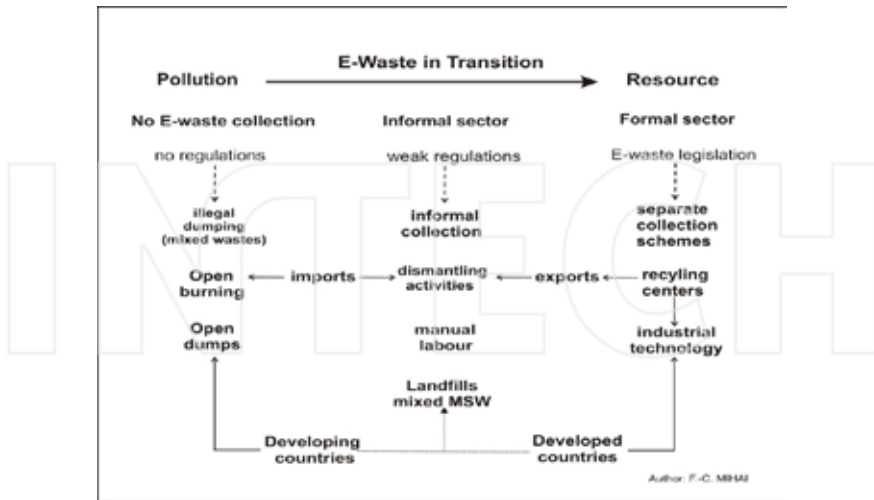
Pollution

E-Waste in Transition

Resource

No E-waste collection

Informal sector

Formal sector

no regulations

weak regulations

E-waste legislation

illegal dumping (mixed wastes)

informal collection

separate collection schemes

Open burning

imports

dismantling activities

exports

recyling centers

Open dumps

manual labour

industrial technology

Landfills mixed MSW

Developing countries

Developed countries

Author: F.-C. MIHAI

INTECH